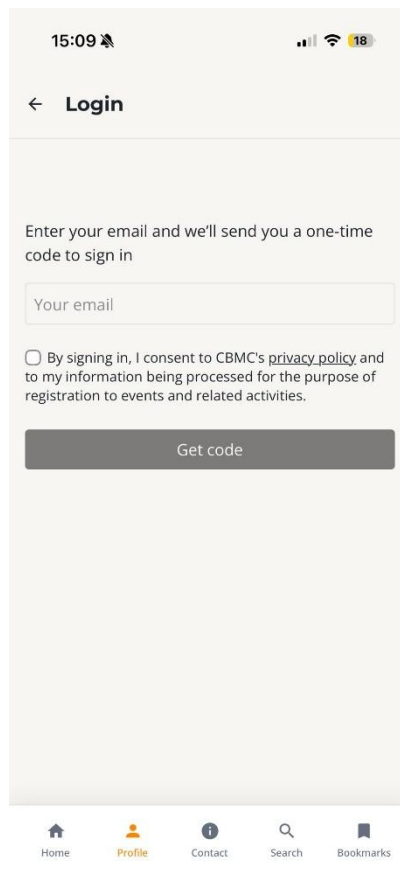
15:09

18

← Login

Enter your email and we'll send you a one-time code to sign in

Your email

By signing in, I consent to CBMC's privacy policy and to my information being processed for the purpose of registration to events and related activities.

Get code

Home
Profile
Contact
Search
Bookmarks